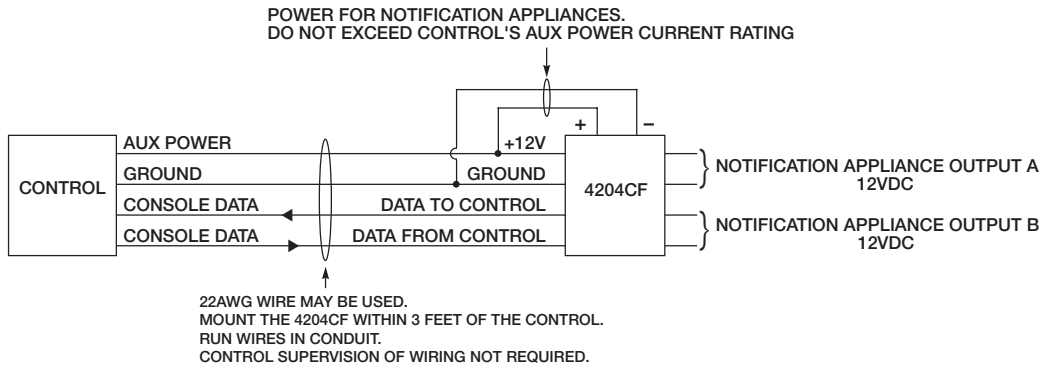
POWER FOR NOTIFICATION APPLIANCES.
DO NOT EXCEED CONTROL'S AUX POWER CURRENT RATING

+

–

CONTROL

AUX POWER

GROUND

CONSOLE DATA

CONSOLE DATA

+12V

GROUND

DATA TO CONTROL

DATA FROM CONTROL

4204CF

NOTIFICATION APPLIANCE OUTPUT A
12VDC

NOTIFICATION APPLIANCE OUTPUT B
12VDC

22AWG WIRE MAY BE USED.
MOUNT THE 4204CF WITHIN 3 FEET OF THE CONTROL.
RUN WIRES IN CONDUIT.
CONTROL SUPERVISION OF WIRING NOT REQUIRED.